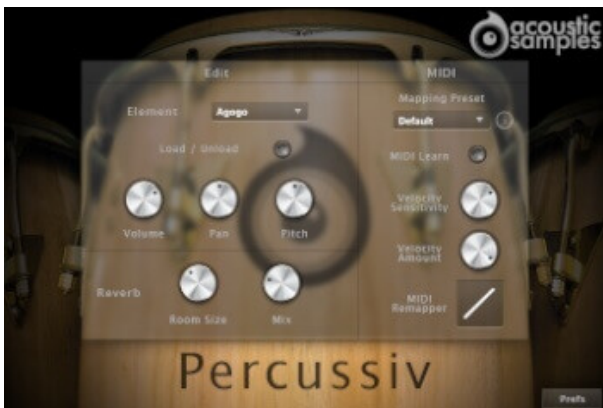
acoustic samples

Edit

Element Agogo

Load / Unload

Volume Pan Pitch

Reverb

Room Size Mix

MIDI

Mapping Preset

Default

MIDI Learn

Velocity Sensitivity

Velocity Amount

MIDI Remapper

Percussiv

Prefs